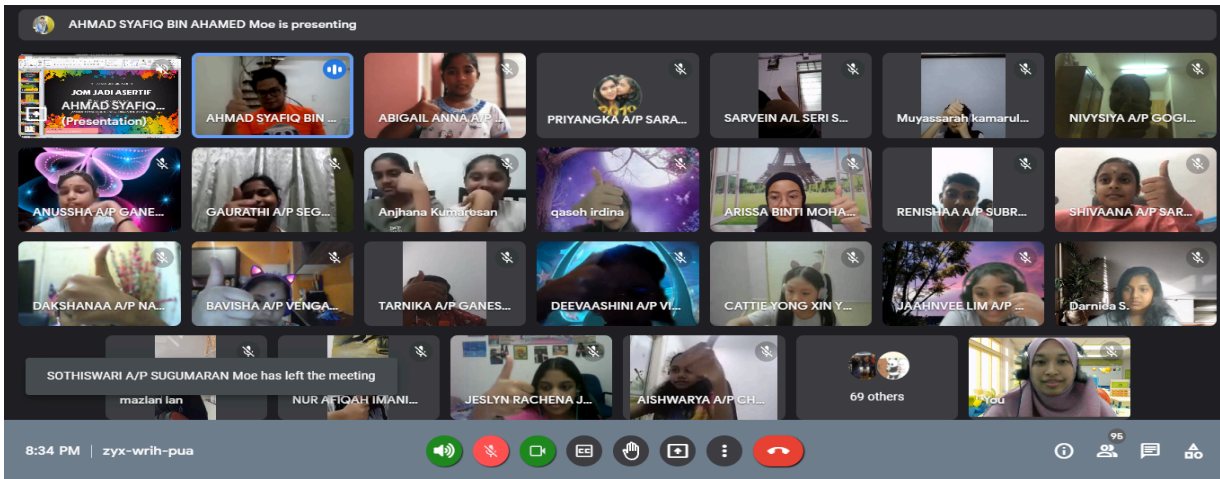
AHMAD SYAFIQ BIN AHAMED Moe is presenting

JOM JADI ASERTIF

AHMAD SYAFIQ... (Presentation)

AHMAD SYAFIQ BIN ...

ABIGAIL ANNA A/P ...

PRIYANGKA A/P SARA...

SARVEIN A/L SERI S...

Muyassarah kamarul...

NIVYSIYA A/P GOGI...

ANUSSHA A/P GANE...

GAURATHI A/P SEG...

Anjhana Kumaresan

qaseh irdina

ARISSA BINTI MOHA...

RENISHAA A/P SUBR...

SHIVAANA A/P SAR...

DAKSHANAA A/P NA...

BAVISHA A/P VENGA...

TARNIKA A/P GANES...

DEEVAASHINI A/P VI...

CATTIE YONG XIN Y...

JAAHNVEE LIM A/P ...

Darnida S.

SOTHISWARI A/P SUGUMARAN Moe has left the meeting

mazlan lan

NUR AFIQAH IMANI...

JESLYN RACHENA J...

AISHWARYA A/P CH...

69 others

You

8:34 PM | zyx-wrih-pua

95